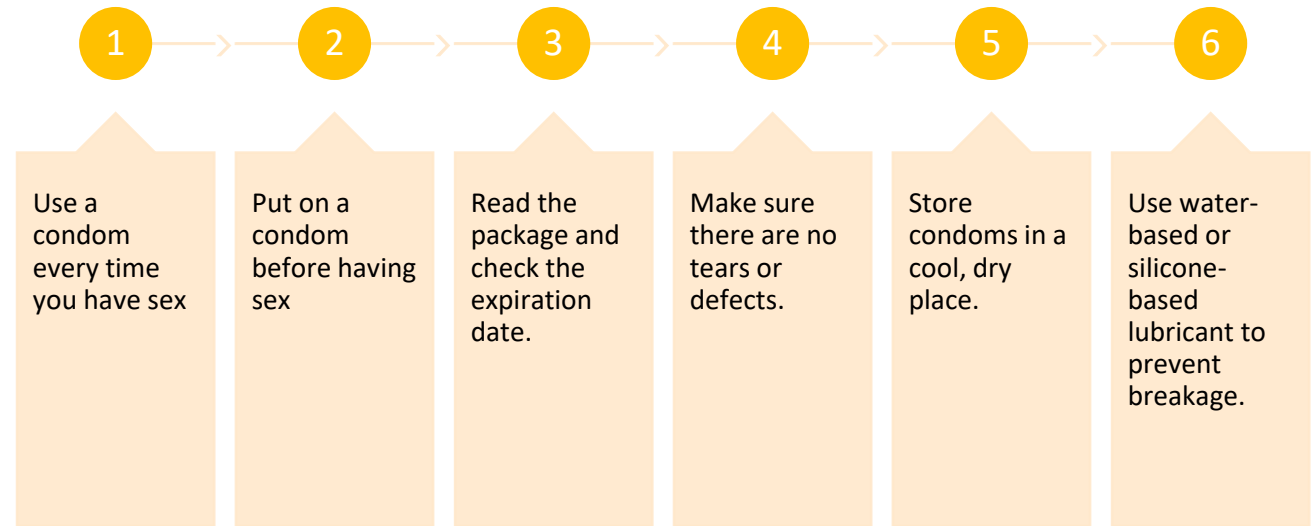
1

Use a condom every time you have sex

2

Put on a condom before having sex

3

Read the package and check the expiration date.

4

Make sure there are no tears or defects.

5

Store condoms in a cool, dry place.

6

Use water-based or silicone-based lubricant to prevent breakage.